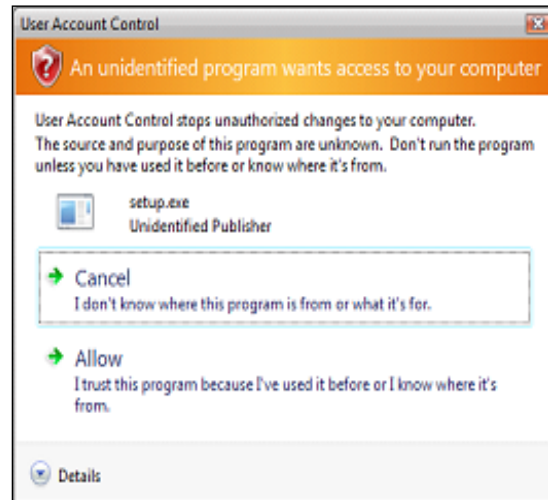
User Account Control

An unidentified program wants access to your computer

User Account Control stops unauthorized changes to your computer. The source and purpose of this program are unknown. Don't run the program unless you have used it before or know where it's from.

setup.exe
Unidentified Publisher

Cancel
I don't know where this program is from or what it's for.

Allow
I trust this program because I've used it before or I know where it's from.

Details